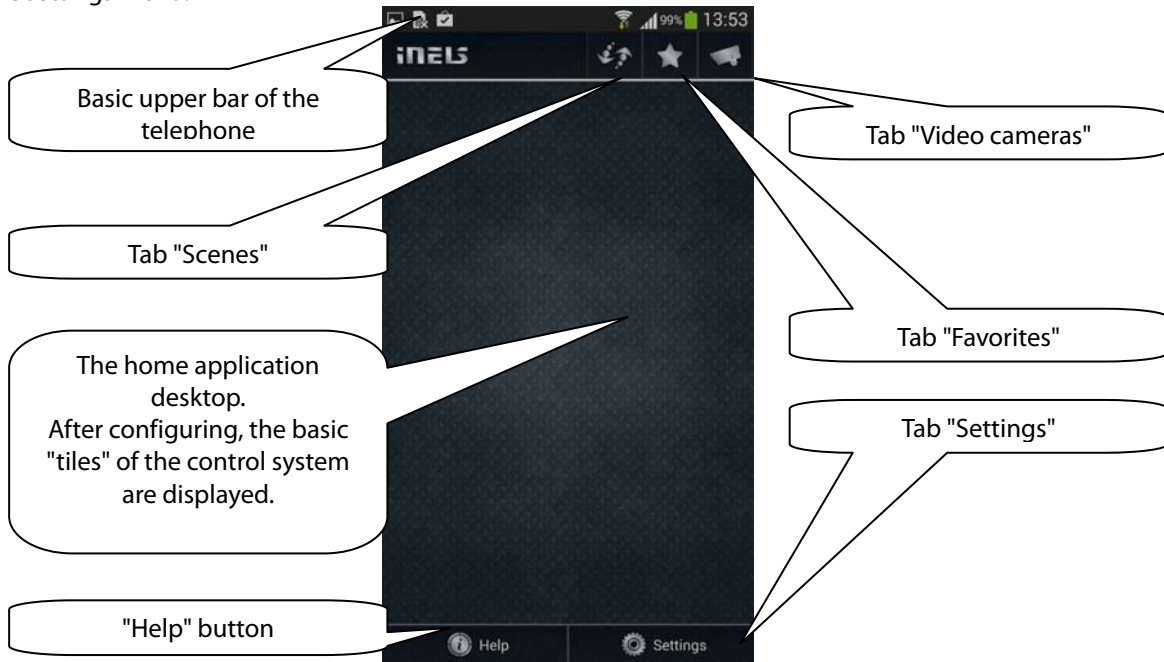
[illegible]

99% 13:53

iNELS

Basic upper bar of the telephone

Tab "Video cameras"

Tab "Scenes"

Tab "Favorites"

The home application desktop.
After configuring, the basic "tiles" of the control system are displayed.

Tab "Settings"

"Help" button

Help

Settings